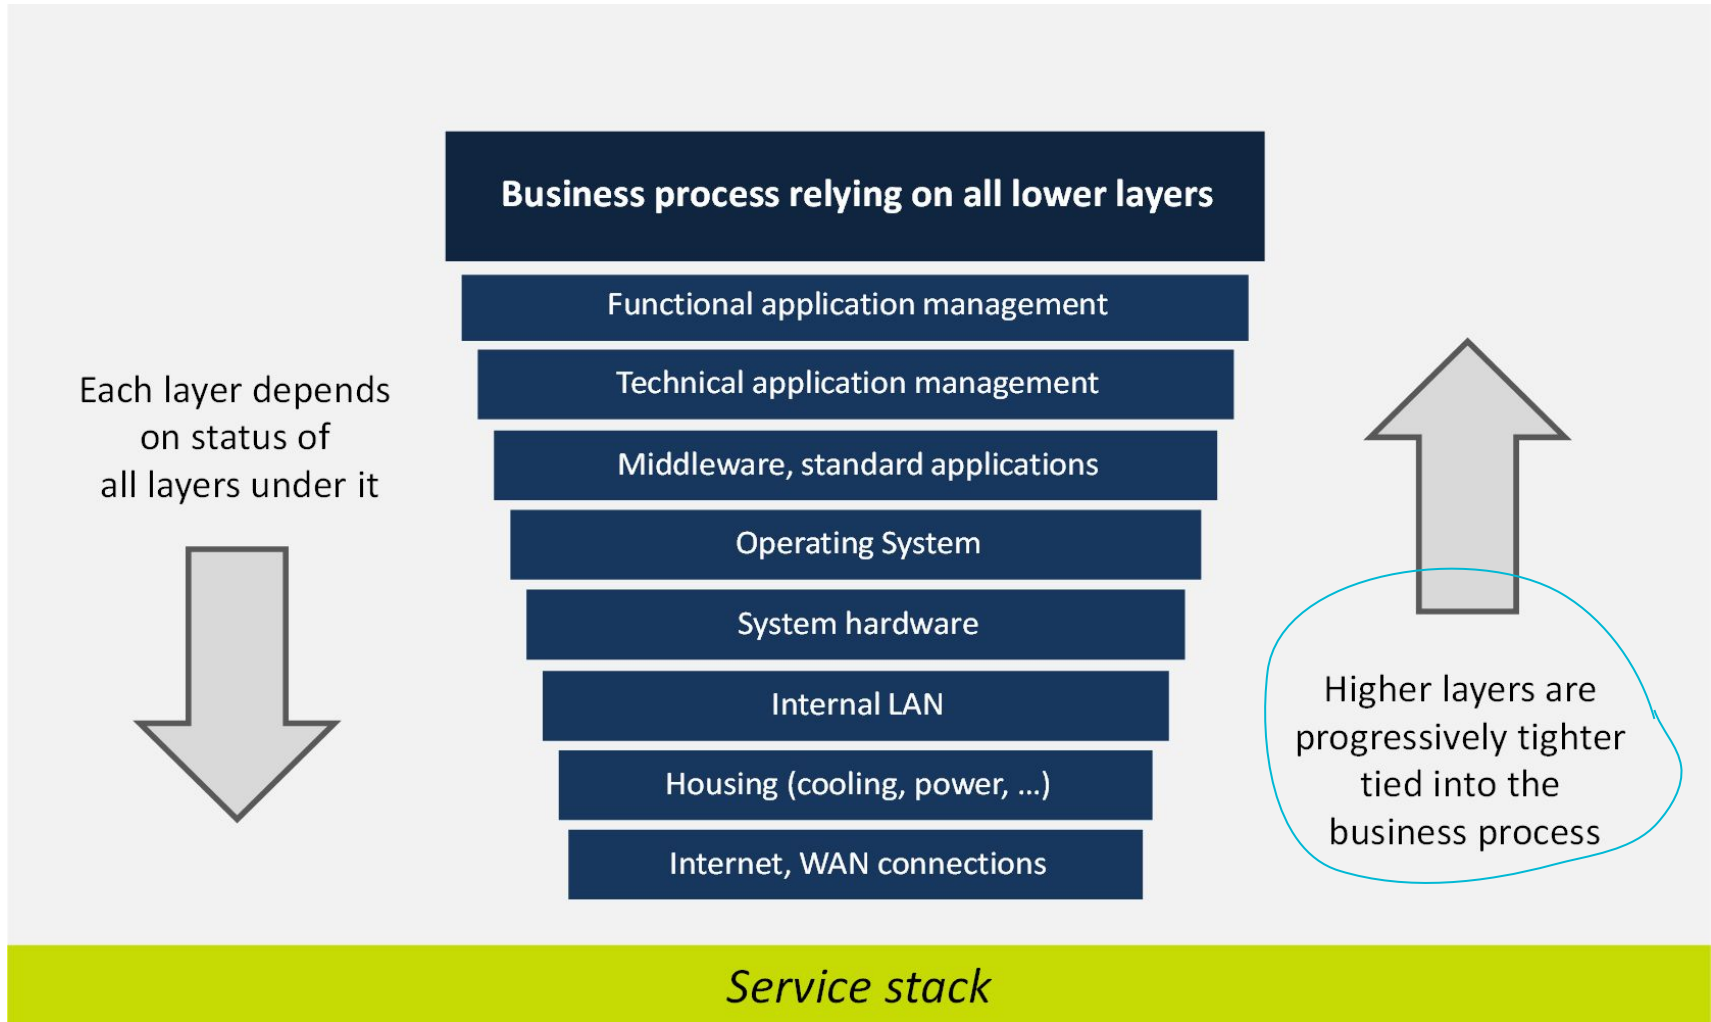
Business process relying on all lower layers

Functional application management

Technical application management

Middleware, standard applications

Operating System

System hardware

Internal LAN

Housing (cooling, power, ...)

Internet, WAN connections

Each layer depends on status of all layers under it

Higher layers are progressively tighter tied into the business process

Service stack